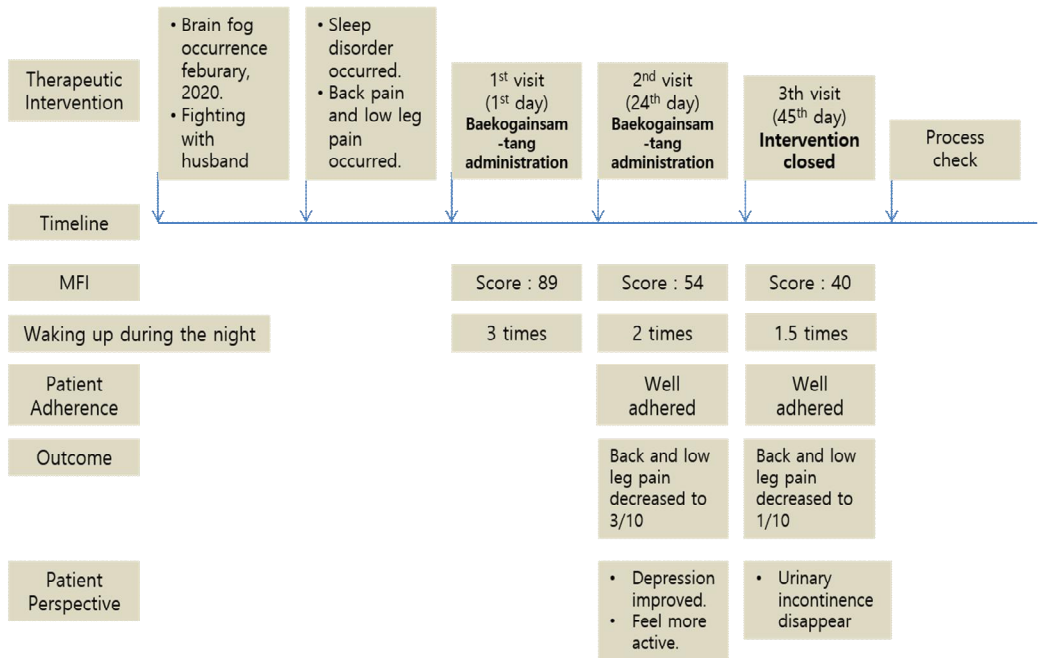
Therapeutic Intervention

• Brain fog occurrence feburary, 2020.
• Fighting with husband

• Sleep disorder occurred.
• Back pain and low leg pain occurred.

1$^{st}$ visit (1$^{st}$ day) Baekogainsam-tang administration

2$^{nd}$ visit (24$^{th}$ day) Baekogainsam-tang administration

3th visit (45$^{th}$ day) Intervention closed

Process check

Timeline

MFI

Score : 89

Score : 54

Score : 40

Waking up during the night

3 times

2 times

1.5 times

Patient Adherence

Well adhered

Well adhered

Outcome

Back and low leg pain decreased to 3/10

Back and low leg pain decreased to 1/10

Patient Perspective

• Depression improved.
• Feel more active.

• Urinary incontinence disappear